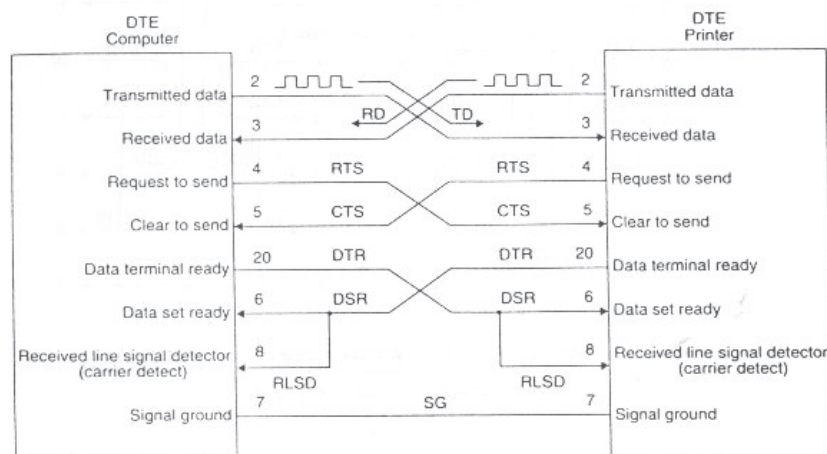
DTE
Computer

DTE
Printer

Transmitted data
Received data
Request to send
Clear to send
Data terminal ready
Data set ready
Received line signal detector
(carrier detect)
Signal ground

2
3
RD
TD
4
RTS
5
CTS
20
DTR
6
DSR
8
RLSD
7
SG

2
3
RTS
4
CTS
5
DTR
20
DSR
6
8
RLSD
7

Transmitted data
Received data
Request to send
Clear to send
Data terminal ready
Data set ready
Received line signal detector
(carrier detect)
Signal ground